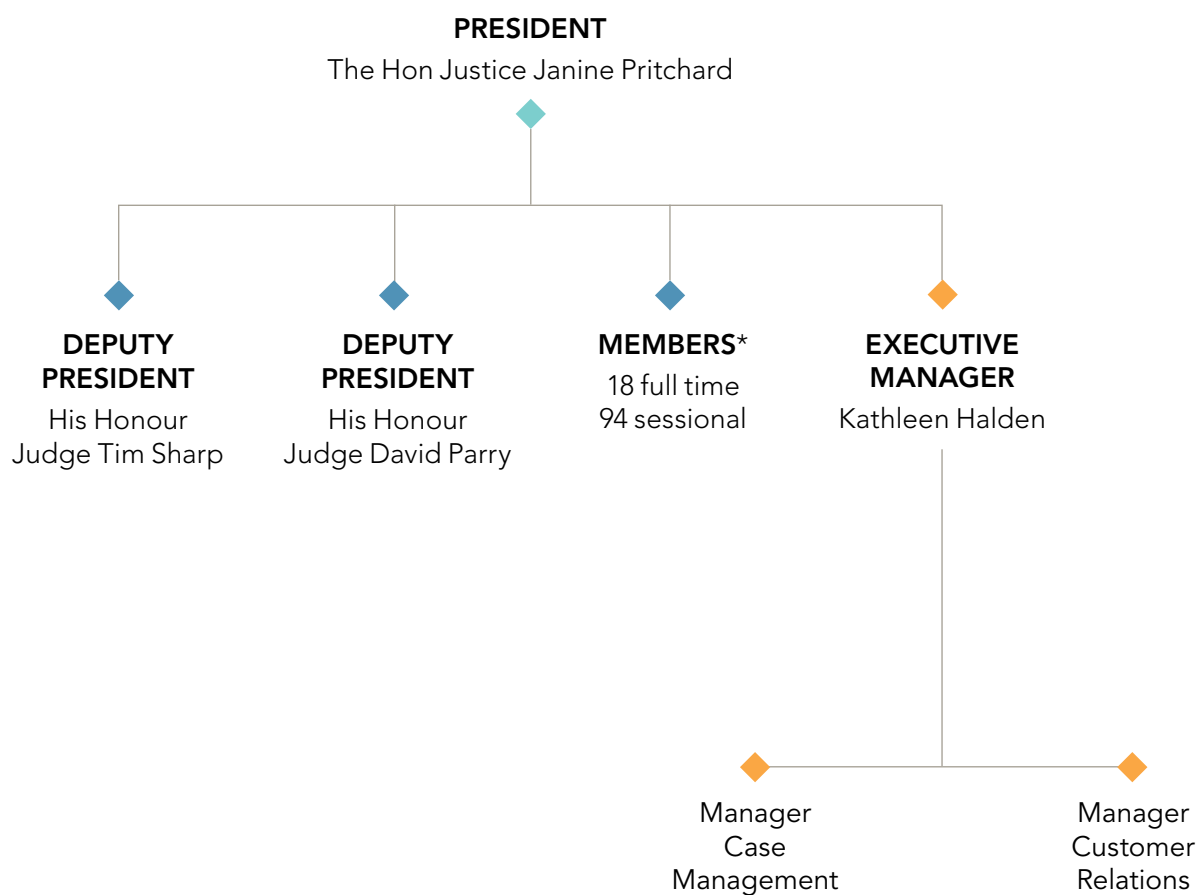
PRESIDENT
The Hon Justice Janine Pritchard

DEPUTY PRESIDENT
His Honour Judge Tim Sharp

DEPUTY PRESIDENT
His Honour Judge David Parry

MEMBERS*
18 full time
94 sessional

EXECUTIVE MANAGER
Kathleen Halden

Manager Case Management

Manager Customer Relations